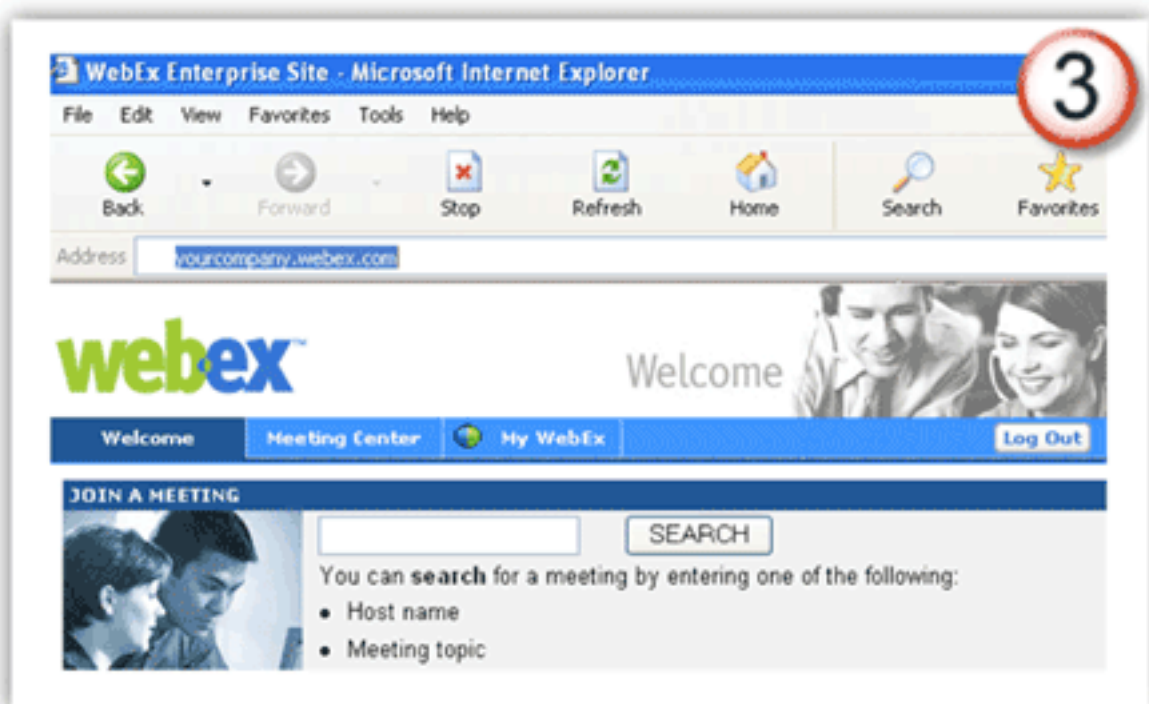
WebEx Enterprise Site - Microsoft Internet Explorer

3

File Edit View Favorites Tools Help

Back Forward Stop Refresh Home Search Favorites

Address yourcompany.webex.com

webex™

Welcome

Welcome Meeting Center My WebEx Log Out

JOIN A MEETING

SEARCH

You can **search** for a meeting by entering one of the following:

- Host name
- Meeting topic